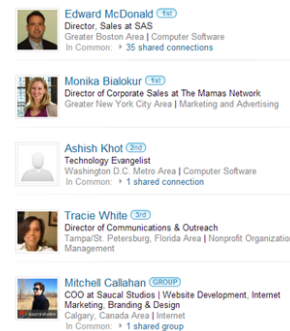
Edward McDonald 1st
Director, Sales at SAS
Greater Boston Area | Computer Software
In Common: 35 shared connections

Monika Bialokur 1st
Director of Corporate Sales at The Mamas Network
Greater New York City Area | Marketing and Advertising

Ashish Khot 2nd
Technology Evangelist
Washington D.C. Metro Area | Computer Software
In Common: 1 shared connection

Tracie White 3rd
Director of Communications & Outreach
Tampa/St. Petersburg, Florida Area | Nonprofit Organization Management

Mitchell Callahan GROUP
COO at Saucal Studios | Website Development, Internet Marketing, Branding & Design
Calgary, Canada Area | Internet
In Common: 1 shared group